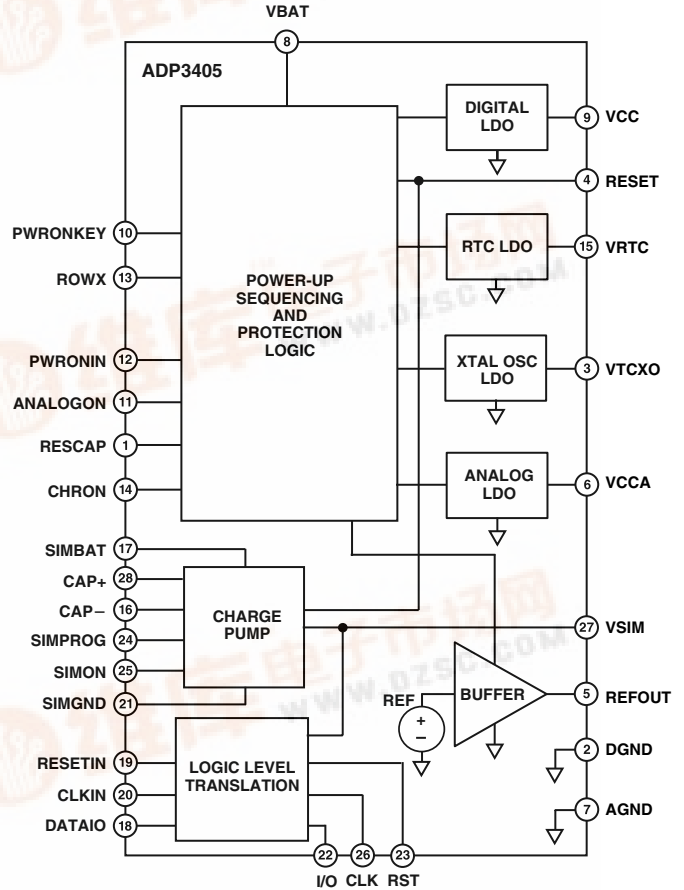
VBAT
8
ADP3405
DIGITAL LDO
9 VCC
4 RESET
PWRONKEY 10
ROWX 13
POWER-UP SEQUENCING AND PROTECTION LOGIC
RTC LDO
15 VRTC
PWRONIN 12
ANALOGON 11
XTAL OSC LDO
3 VTCXO
RESCAP 1
CHRON 14
ANALOG LDO
6 VCCA
SIMBAT 17
CAP+ 28
CAP− 16
SIMPROG 24
SIMON 25
SIMGND 21
CHARGE PUMP
27 VSIM
REF
+
−
BUFFER
5 REFOUT
RESETIN 19
CLKIN 20
DATAIO 18
LOGIC LEVEL TRANSLATION
2 DGND
7 AGND
22 I/O
26 CLK
23 RST
WWW.DZSC.COM
WWW.DZSC.COM